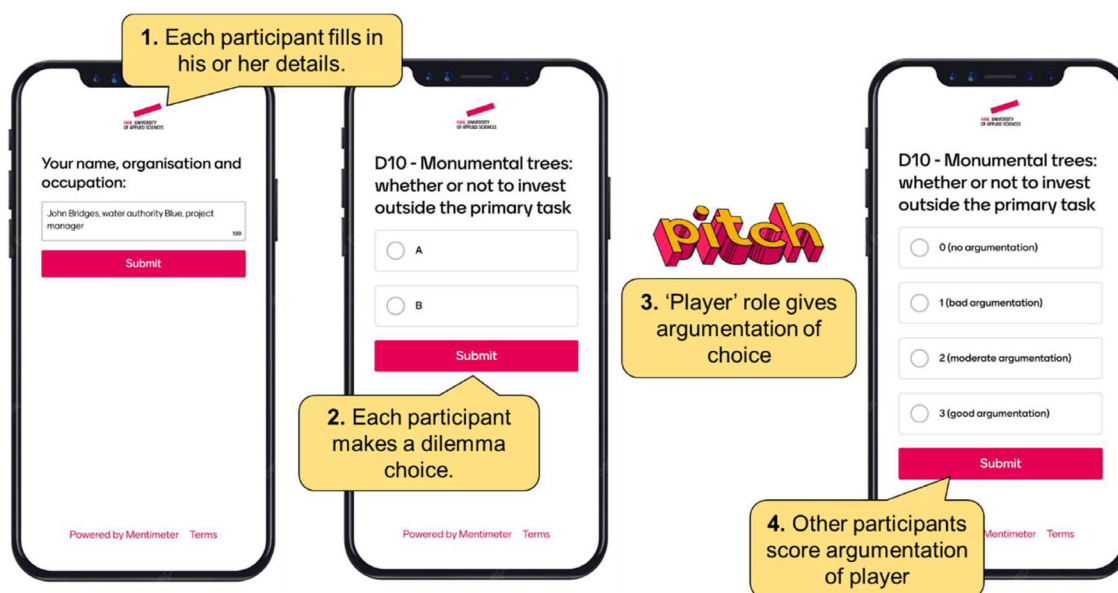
1. Each participant fills in his or her details.

HAN UNIVERSITY OF APPLIED SCIENCES

Your name, organisation and occupation:

John Bridges, water authority Blue, project manager

199

Submit

Powered by Mentimeter Terms

HAN UNIVERSITY OF APPLIED SCIENCES

D10 - Monumental trees: whether or not to invest outside the primary task

A

B

Submit

2. Each participant makes a dilemma choice.

Powered by Mentimeter Terms

pitch

3. 'Player' role gives argumentation of choice

HAN UNIVERSITY OF APPLIED SCIENCES

D10 - Monumental trees: whether or not to invest outside the primary task

0 (no argumentation)

1 (bad argumentation)

2 (moderate argumentation)

3 (good argumentation)

Submit

4. Other participants score argumentation of player

Mentimeter Terms